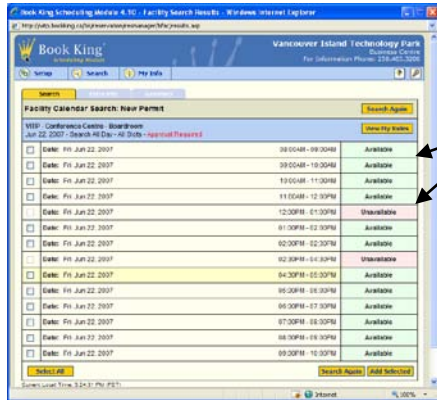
Book King Scheduling Module 4.10 - Facility Search Results - Windows Internet Explorer

http://vitp.bookking.ca/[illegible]

Book King

Vancouver Island Technology Park
Business Centre
For Information Phone: 250-483-3200

Setup | Search | My Info

Search | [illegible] | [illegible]

Facility Calendar Search: New Permit

Search Again

VITP - Conference Centre - Boardroom
Jun 22, 2007 - Search All Day - All Slots - Approval Required

View My Rates

| | Date: Fri Jun 22, 2007 | 08:00AM - 09:00AM | Available |
|---|---|---|---|
| | Date: Fri Jun 22, 2007 | 09:00AM - 10:00AM | Available |
| | Date: Fri Jun 22, 2007 | 10:00AM - 11:00AM | Available |
| | Date: Fri Jun 22, 2007 | 11:00AM - 12:00PM | Available |
| | Date: Fri Jun 22, 2007 | 12:00PM - 01:00PM | Unavailable |
| | Date: Fri Jun 22, 2007 | 01:00PM - 02:00PM | Available |
| | Date: Fri Jun 22, 2007 | 02:00PM - 03:00PM | Available |
| | Date: Fri Jun 22, 2007 | 03:00PM - 04:00PM | Unavailable |
| | Date: Fri Jun 22, 2007 | 04:00PM - 05:00PM | Available |
| | Date: Fri Jun 22, 2007 | 05:00PM - 06:00PM | Available |
| | Date: Fri Jun 22, 2007 | 06:00PM - 07:00PM | Available |
| | Date: Fri Jun 22, 2007 | 07:00PM - 08:00PM | Available |
| | Date: Fri Jun 22, 2007 | 08:00PM - 09:00PM | Available |
| | Date: Fri Jun 22, 2007 | 09:00PM - 10:00PM | Available |

Select All

Search Again | Add Selected

Current Local Time: 3:24:31 PM (PST)

Internet | 100%